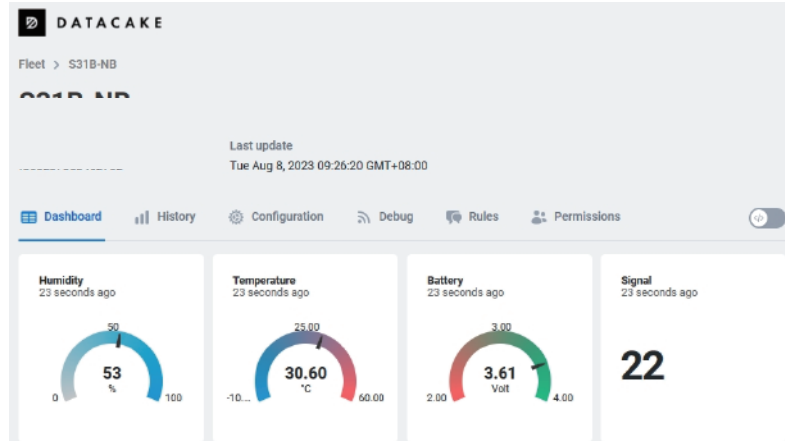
DATACAKE

Fleet > S31B-NB

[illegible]

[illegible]

Last update
Tue Aug 8, 2023 09:26:20 GMT+08:00

Dashboard History Configuration Debug Rules Permissions

Humidity
23 seconds ago
50
53
%
0
100

Temperature
23 seconds ago
25.00
30.60
°C
-10...
60.00

Battery
23 seconds ago
3.00
3.61
Volt
2.00
4.00

Signal
23 seconds ago
22